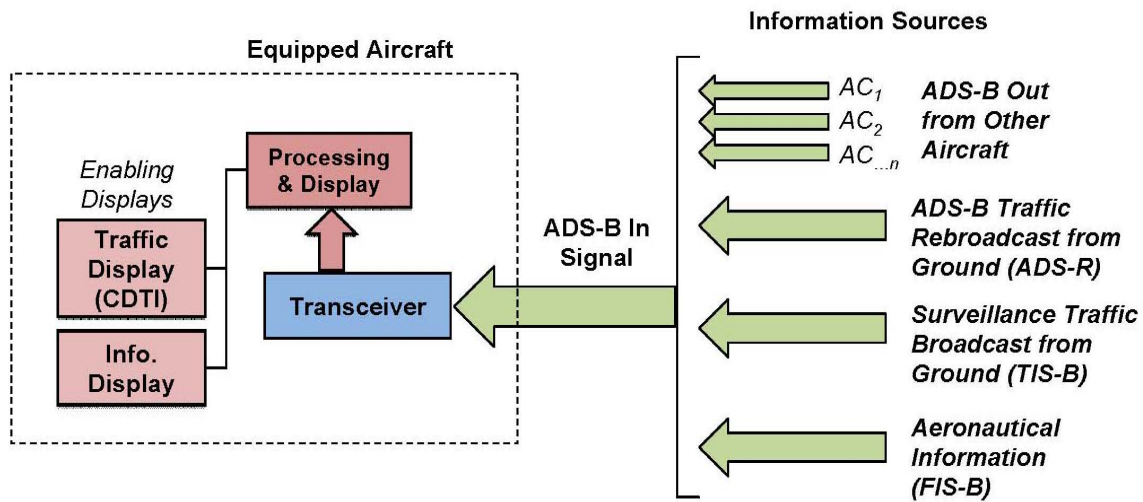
Equipped Aircraft

Enabling Displays

Traffic Display (CDTI)

Info. Display

Processing & Display

Transceiver

ADS-B In Signal

Information Sources

$AC_1$
$AC_2$
$AC_{...n}$

ADS-B Out from Other Aircraft

ADS-B Traffic Rebroadcast from Ground (ADS-R)

Surveillance Traffic Broadcast from Ground (TIS-B)

Aeronautical Information (FIS-B)